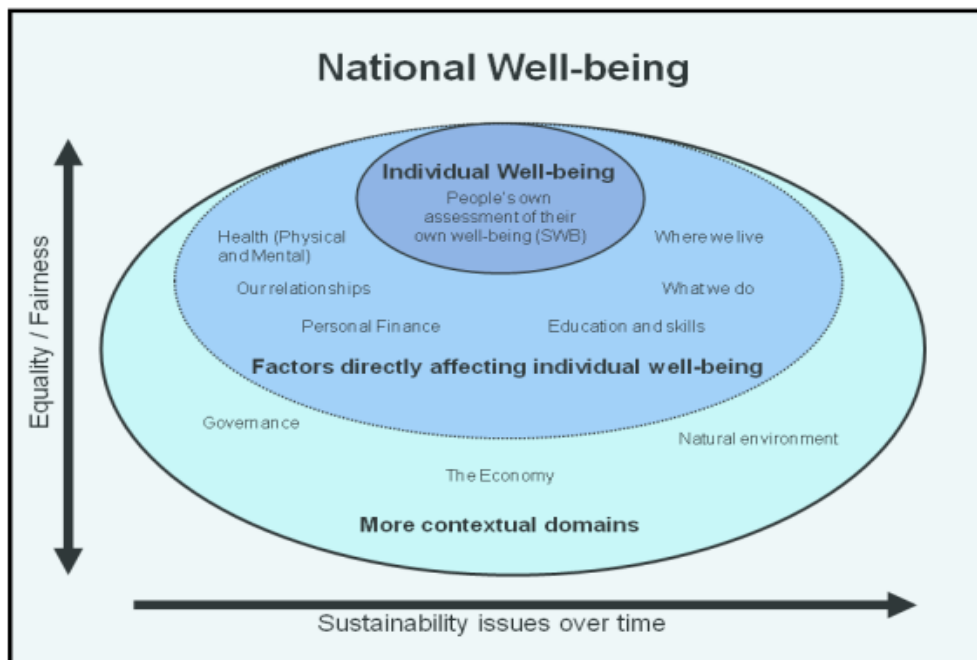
National Well-being

Equality / Fairness

Individual Well-being

People's own assessment of their own well-being (SWB)

Health (Physical and Mental)

Where we live

Our relationships

What we do

Personal Finance

Education and skills

Factors directly affecting individual well-being

Governance

Natural environment

The Economy

More contextual domains

Sustainability issues over time